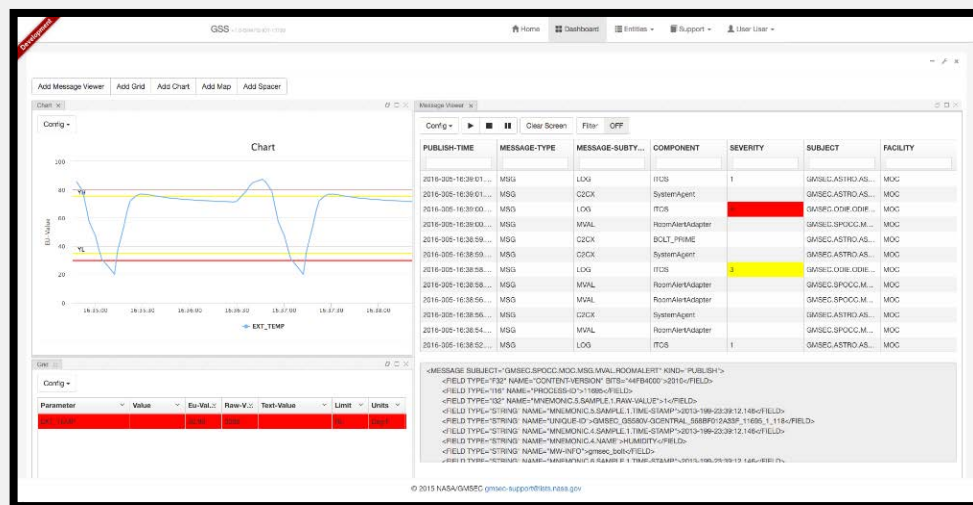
Development

GSS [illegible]

Home Dashboard Entities Support User User

Add Message Viewer Add Grid Add Chart Add Map Add Spacer

Chart

Config

Chart

100

80

60

40

20

0

Eu-Value

YH

YL

16:35:00 16:35:30 16:36:00 16:36:30 16:37:00 16:37:30 16:38:00

EXT_TEMP

Grid

Config

| Parameter | Value | Eu-Val... | Raw-V... | Text-Value | Limit | Units |
|---|---|---|---|---|---|---|
| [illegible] | | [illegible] | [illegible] | | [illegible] | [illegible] |

Message Viewer

Config Clear Screen Filter OFF

| PUBLISH-TIME | MESSAGE-TYPE | MESSAGE-SUBTY... | COMPONENT | SEVERITY | SUBJECT | FACILITY |
|---|---|---|---|---|---|---|
| 2016-305-16:39:01... | MSG | LOG | ITOS | 1 | GMSEC.ASTRO.AS... | MOC |
| 2016-305-16:39:01... | MSG | C2CX | SystemAgent | | GMSEC.ASTRO.AS... | MOC |
| 2016-305-16:39:00... | MSG | LOG | ITOS | | GMSEC.ODIE.ODIE... | MOC |
| 2016-305-16:39:00... | MSG | MVAL | RoomAlertAdapter | | GMSEC.SPOCC.M... | MOC |
| 2016-305-16:38:59... | MSG | C2CX | BOLT_PRIME | | GMSEC.ASTRO.AS... | MOC |
| 2016-305-16:38:59... | MSG | C2CX | SystemAgent | | GMSEC.ASTRO.AS... | MOC |
| 2016-305-16:38:58... | MSG | LOG | ITOS | 3 | GMSEC.ODIE.ODIE... | MOC |
| 2016-305-16:38:58... | MSG | MVAL | RoomAlertAdapter | | GMSEC.SPOCC.M... | MOC |
| 2016-305-16:38:56... | MSG | MVAL | RoomAlertAdapter | | GMSEC.SPOCC.M... | MOC |
| 2016-305-16:38:56... | MSG | C2CX | SystemAgent | | GMSEC.ASTRO.AS... | MOC |
| 2016-305-16:38:54... | MSG | MVAL | RoomAlertAdapter | | GMSEC.SPOCC.M... | MOC |
| 2016-305-16:38:52... | MSG | LOG | ITOS | 1 | GMSEC.ASTRO.AS... | MOC |

<MESSAGE SUBJECT="GMSEC.SPOCC.MOC.MSG.MVAL.ROOMALERT" KIND="PUBLISH">
<FIELD TYPE="F32" NAME="CONTENT-VERSION" BITS="44FB4000">2010</FIELD>
<FIELD TYPE="I16" NAME="PROCESS-ID">11695</FIELD>
<FIELD TYPE="I32" NAME="MNEMONIC.5.SAMPLE.1.RAW-VALUE">1</FIELD>
<FIELD TYPE="STRING" NAME="MNEMONIC.5.SAMPLE.1.TIME-STAMP">2013-199-23:39:12.148</FIELD>
<FIELD TYPE="STRING" NAME="UNIQUE-ID">GMSEC_GS580V-GCENTRAL_566BF012A33F_11695_1_118</FIELD>
<FIELD TYPE="STRING" NAME="MNEMONIC.4.SAMPLE.1.TIME-STAMP">2013-199-23:39:12.148</FIELD>
<FIELD TYPE="STRING" NAME="MNEMONIC.4.NAME">HUMIDITY</FIELD>
<FIELD TYPE="STRING" NAME="MW-INFO">gmsec_bolt</FIELD>
<FIELD TYPE="STRING" NAME="MNEMONIC.6.SAMPLE.1.TIME-STAMP">2013-199-23:39:12.148</FIELD>

© 2015 NASA/GMSEC gmsec-support@lists.nasa.gov